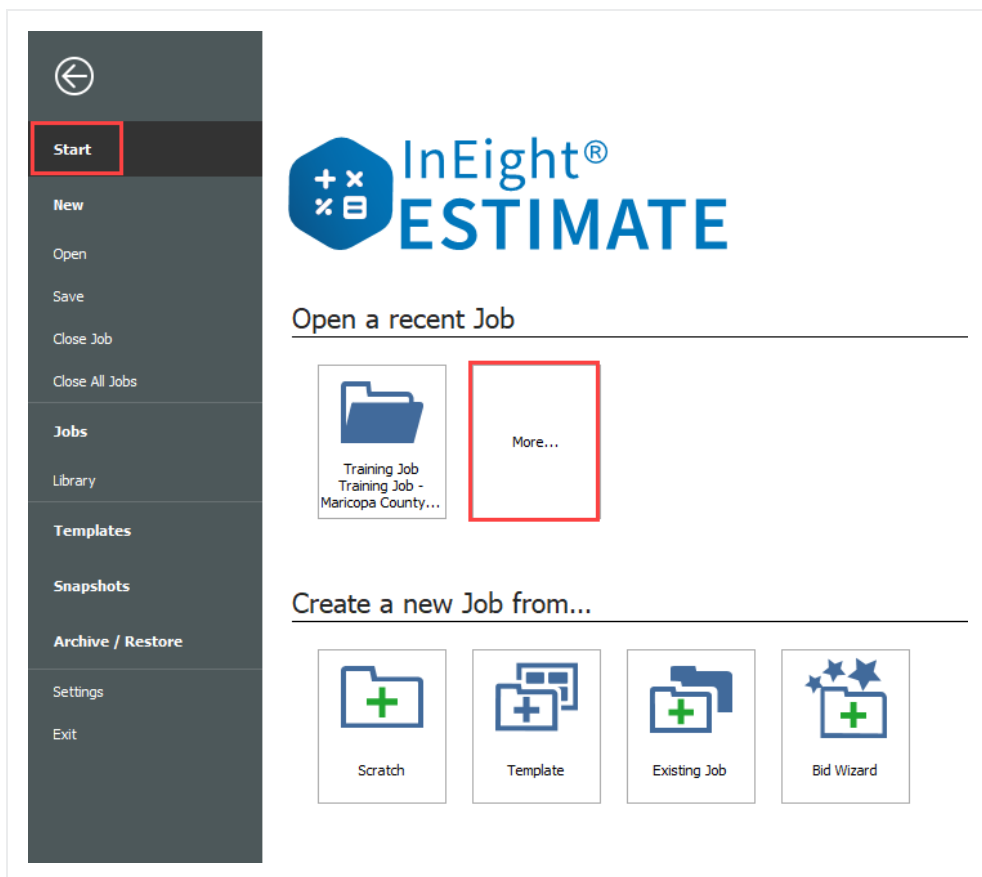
Start

New

Open

Save

Close Job

Close All Jobs

Jobs

Library

Templates

Snapshots

Archive / Restore

Settings

Exit

InEight®
ESTIMATE

Open a recent Job

Training Job
Training Job - Maricopa County...

More...

Create a new Job from...

Scratch

Template

Existing Job

Bid Wizard